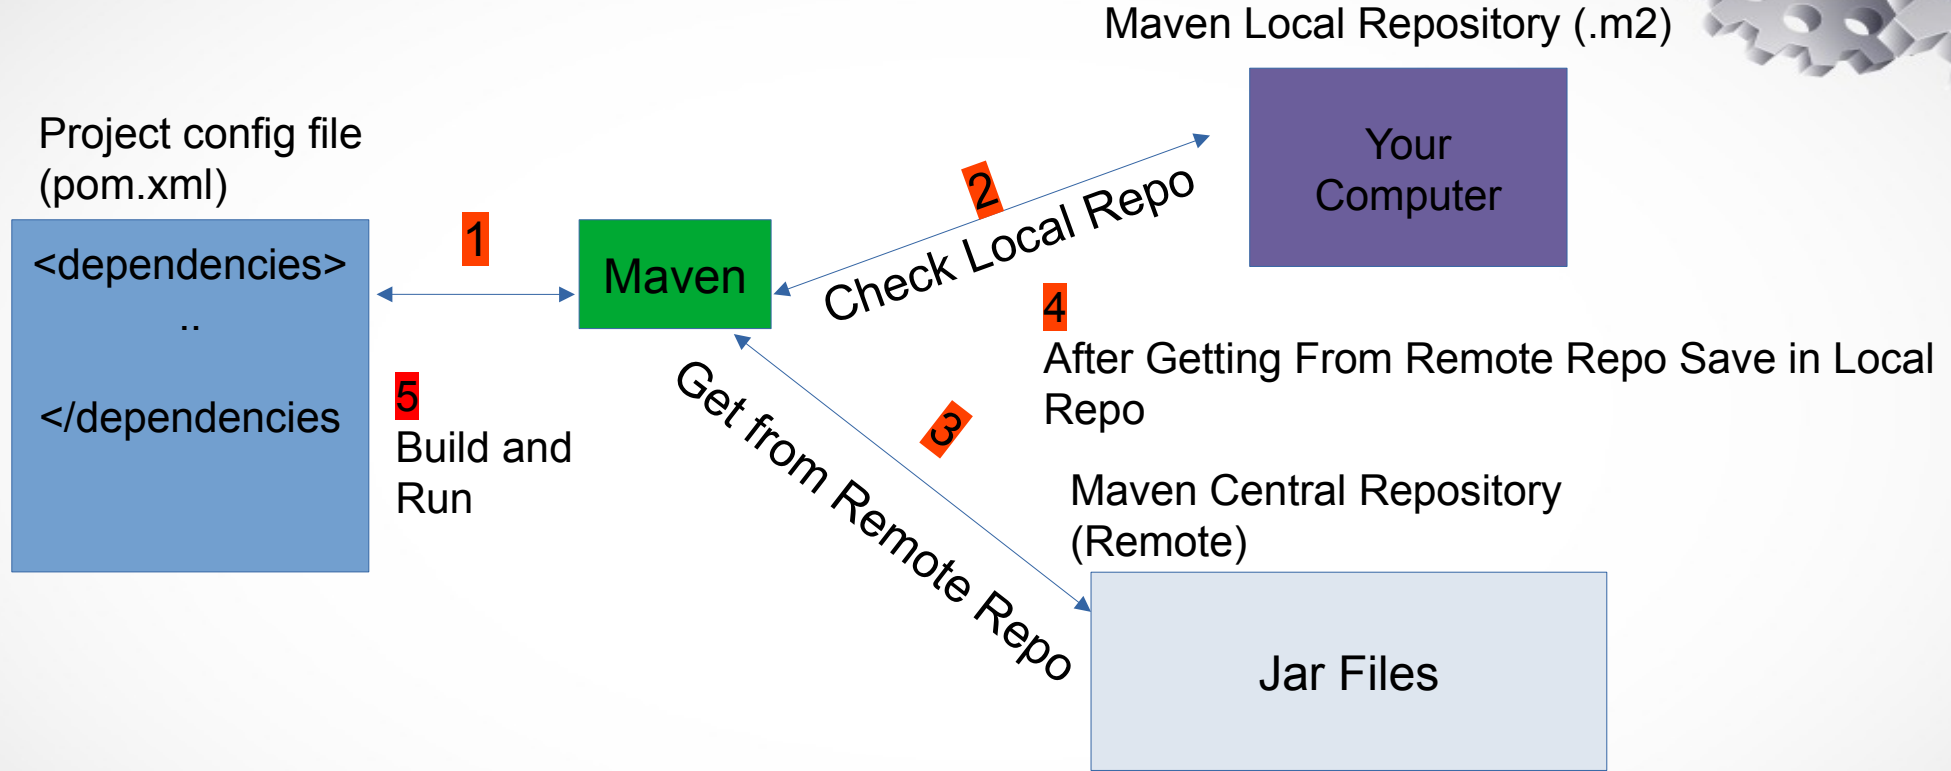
Maven Local Repository (.m2)

Project config file (pom.xml)

<dependencies>
..
</dependencies

1

Maven

2

Check Local Repo

Your Computer

4

After Getting From Remote Repo Save in Local Repo

5

Build and Run

Get from Remote Repo

3

Maven Central Repository (Remote)

Jar Files